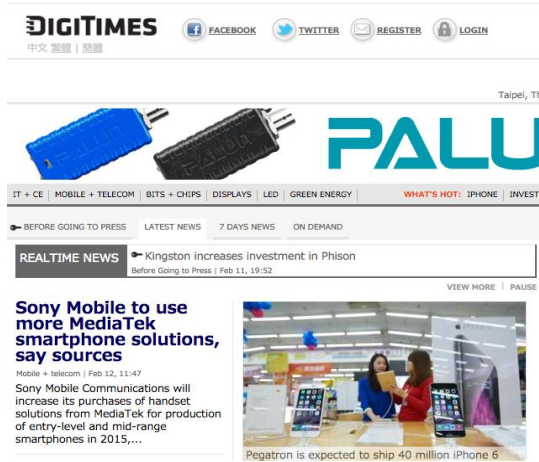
DIGITIMES
中文 繁體 | 簡體

FACEBOOK TWITTER REGISTER LOGIN

Taipei, Th

PALU

IT + CE | MOBILE + TELECOM | BITS + CHIPS | DISPLAYS | LED | GREEN ENERGY | WHAT'S HOT: IPHONE | INVEST

BEFORE GOING TO PRESS | LATEST NEWS | 7 DAYS NEWS | ON DEMAND

REALTIME NEWS Kingston increases investment in Phison
Before Going to Press | Feb 11, 19:52

VIEW MORE | PAUSE

Sony Mobile to use more MediaTek smartphone solutions, say sources

Mobile + telecom | Feb 12, 11:47

Sony Mobile Communications will increase its purchases of handset solutions from MediaTek for production of entry-level and mid-range smartphones in 2015,...

Pegatron is expected to ship 40 million iPhone 6